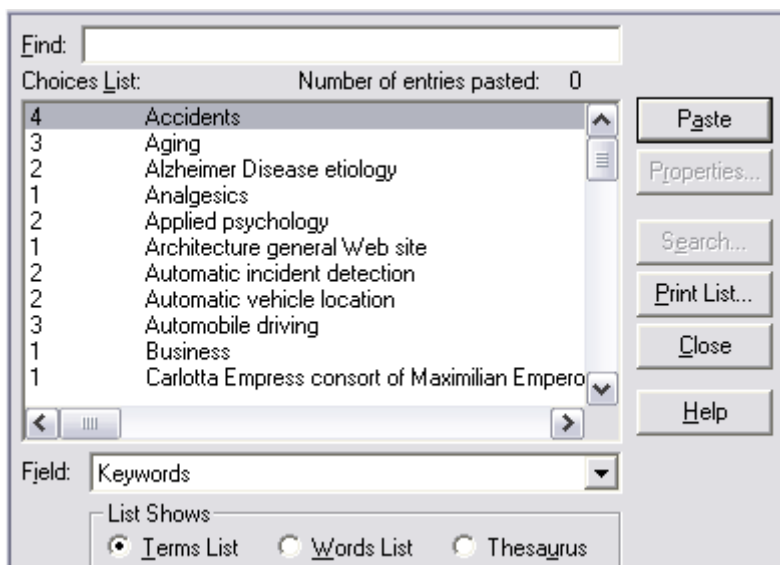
Find:
Choices List: Number of entries pasted: 0

| | |
|---|---|
| 4 | Accidents |
| 3 | Aging |
| 2 | Alzheimer Disease etiology |
| 1 | Analgesics |
| 2 | Applied psychology |
| 1 | Architecture general Web site |
| 2 | Automatic incident detection |
| 2 | Automatic vehicle location |
| 3 | Automobile driving |
| 1 | Business |
| 1 | Carlotta Empress consort of Maximilian Empero |

Paste
Properties...
Search...
Print List...
Close
Help

Field: Keywords

List Shows
Terms List
Words List
Thesaurus